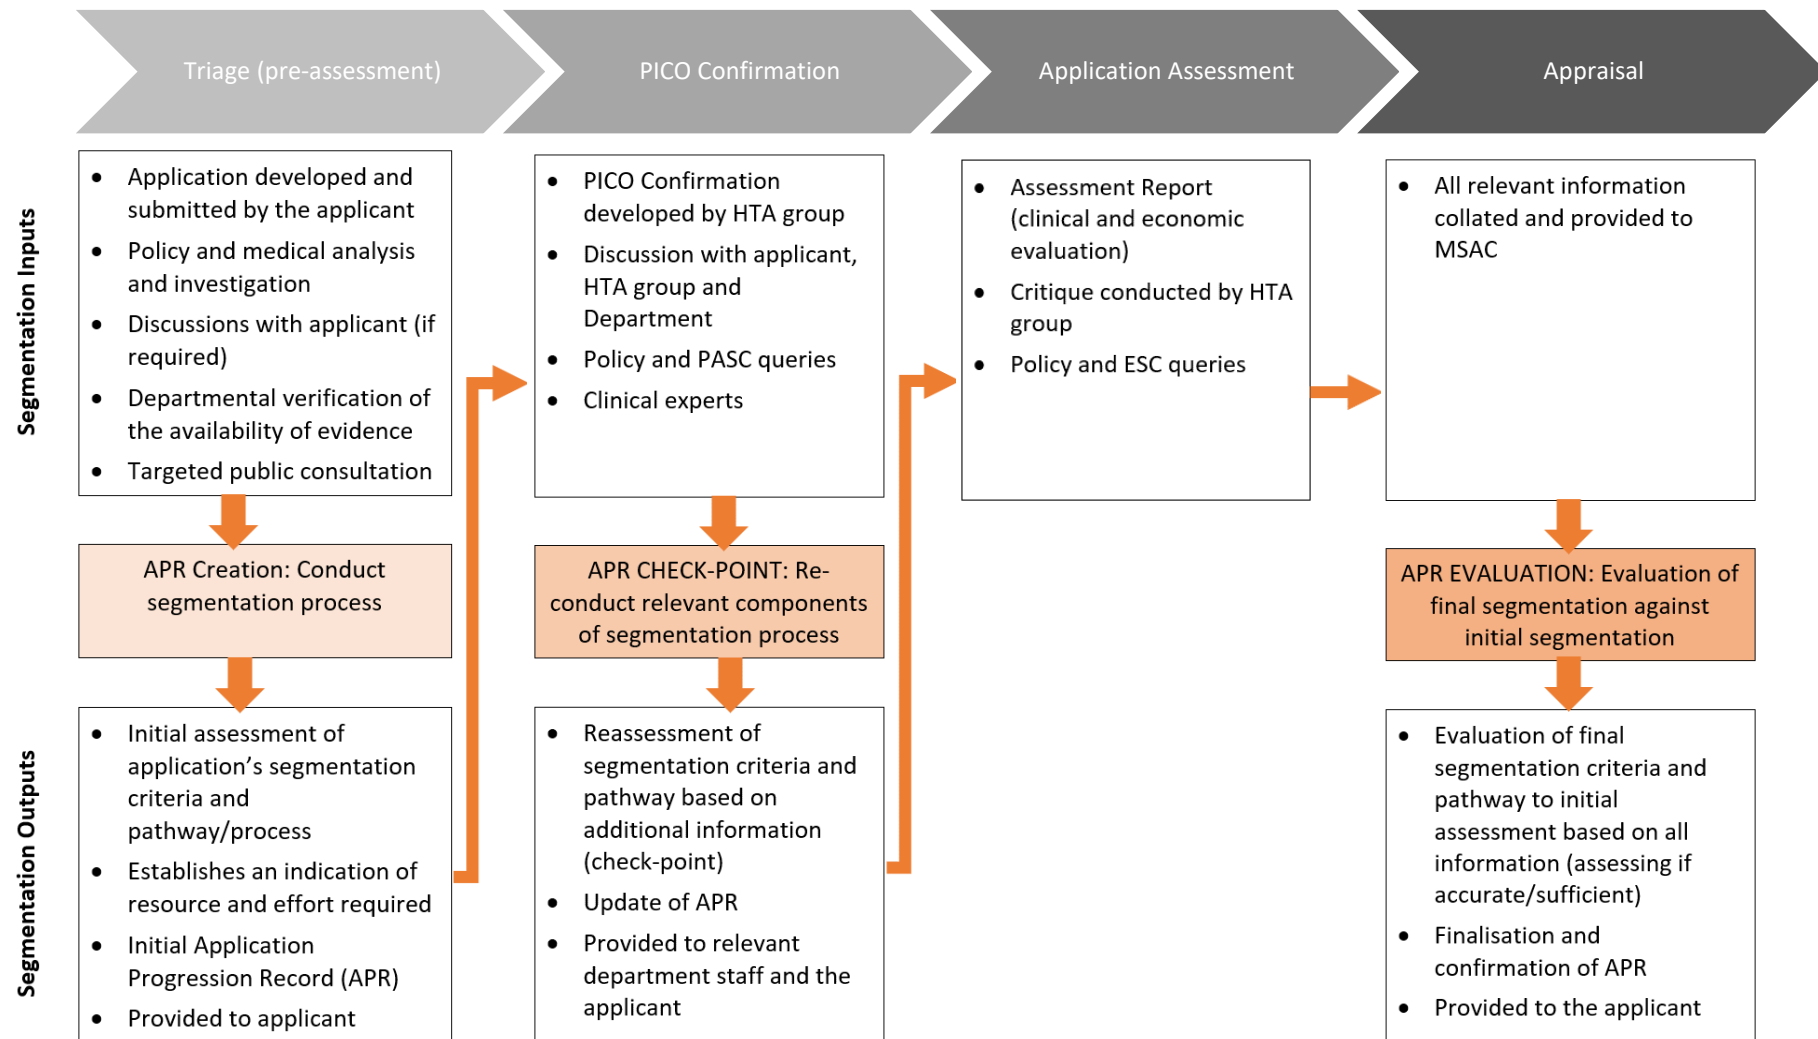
Triage (pre-assessment)

PICO Confirmation

Application Assessment

Appraisal

Segmentation Inputs

- Application developed and submitted by the applicant
- Policy and medical analysis and investigation
- Discussions with applicant (if required)
- Departmental verification of the availability of evidence
- Targeted public consultation

APR Creation: Conduct segmentation process

- PICO Confirmation developed by HTA group
- Discussion with applicant, HTA group and Department
- Policy and PASC queries
- Clinical experts

APR CHECK-POINT: Re-conduct relevant components of segmentation process

- Assessment Report (clinical and economic evaluation)
- Critique conducted by HTA group
- Policy and ESC queries

- All relevant information collated and provided to MSAC

APR EVALUATION: Evaluation of final segmentation against initial segmentation

Segmentation Outputs

- Initial assessment of application’s segmentation criteria and pathway/process
- Establishes an indication of resource and effort required
- Initial Application Progression Record (APR)
- Provided to applicant

- Reassessment of segmentation criteria and pathway based on additional information (check-point)
- Update of APR
- Provided to relevant department staff and the applicant

- Evaluation of final segmentation criteria and pathway to initial assessment based on all information (assessing if accurate/sufficient)
- Finalisation and confirmation of APR
- Provided to the applicant